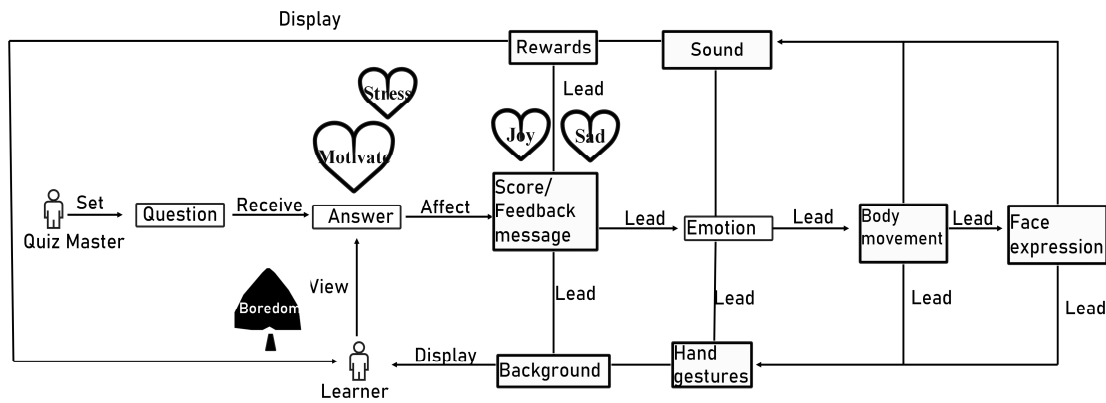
Display

Rewards

Sound

Lead

Stress

Motivate

Joy

Sad

Set

Quiz Master

Question

Receive

Answer

Affect

Score/ Feedback message

Lead

Emotion

Lead

Body movement

Lead

Face expression

View

Boredom

Lead

Lead

Lead

Lead

Learner

Display

Background

Hand gestures